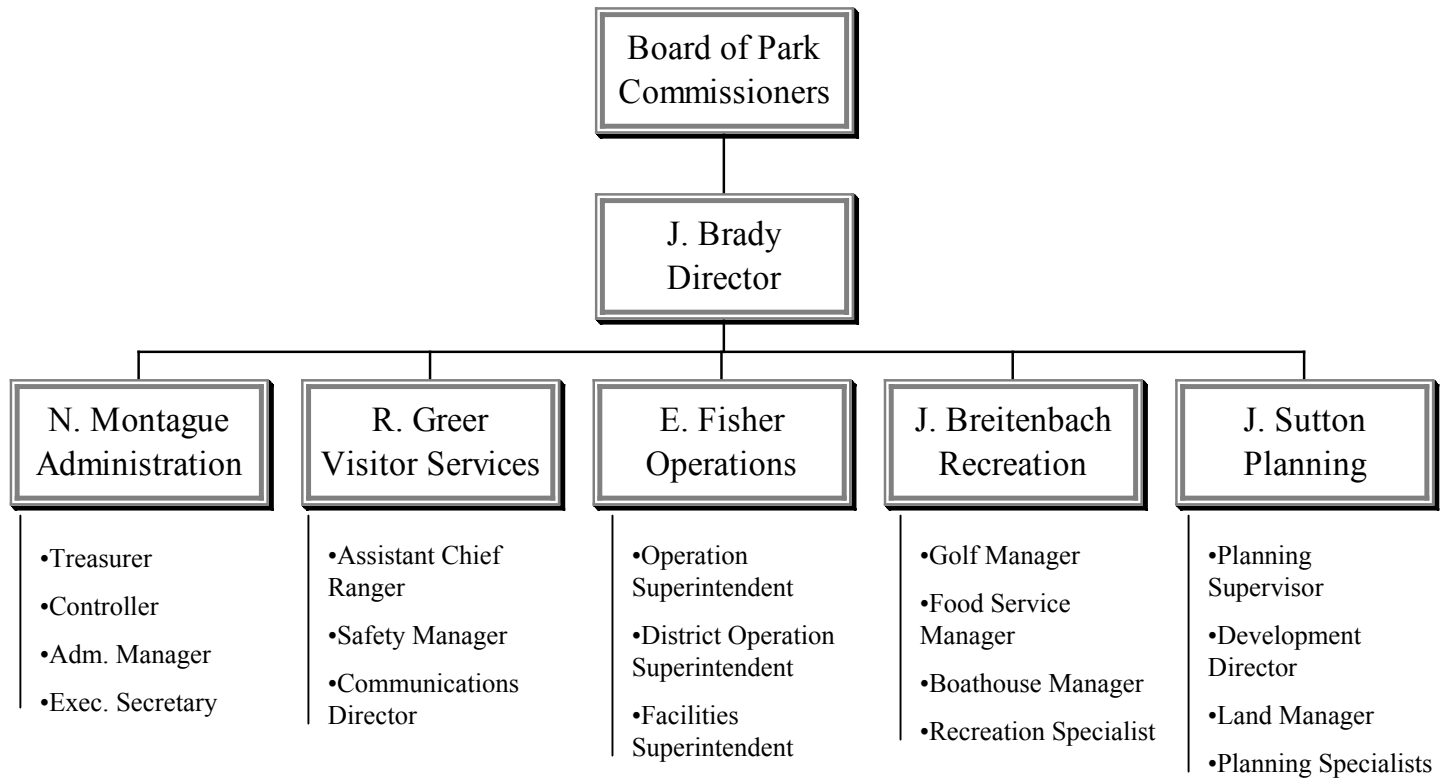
Board of Park Commissioners

J. Brady Director

N. Montague Administration

•Treasurer
•Controller
•Adm. Manager
•Exec. Secretary

R. Greer Visitor Services

•Assistant Chief Ranger
•Safety Manager
•Communications Director

E. Fisher Operations

•Operation Superintendent
•District Operation Superintendent
•Facilities Superintendent

J. Breitenbach Recreation

•Golf Manager
•Food Service Manager
•Boathouse Manager
•Recreation Specialist

J. Sutton Planning

•Planning Supervisor
•Development Director
•Land Manager
•Planning Specialists